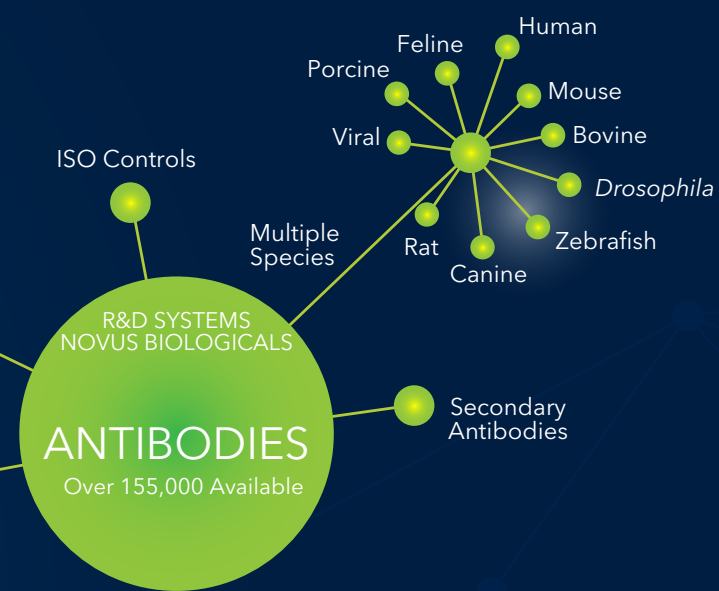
Feline

Human

Porcine

Mouse

Viral

Bovine

ISO Controls

*Drosophila*

Multiple Species

Rat

Zebrafish

Canine

R&D SYSTEMS
NOVUS BIOLOGICALS

ANTIBODIES
Over 155,000 Available

Secondary Antibodies